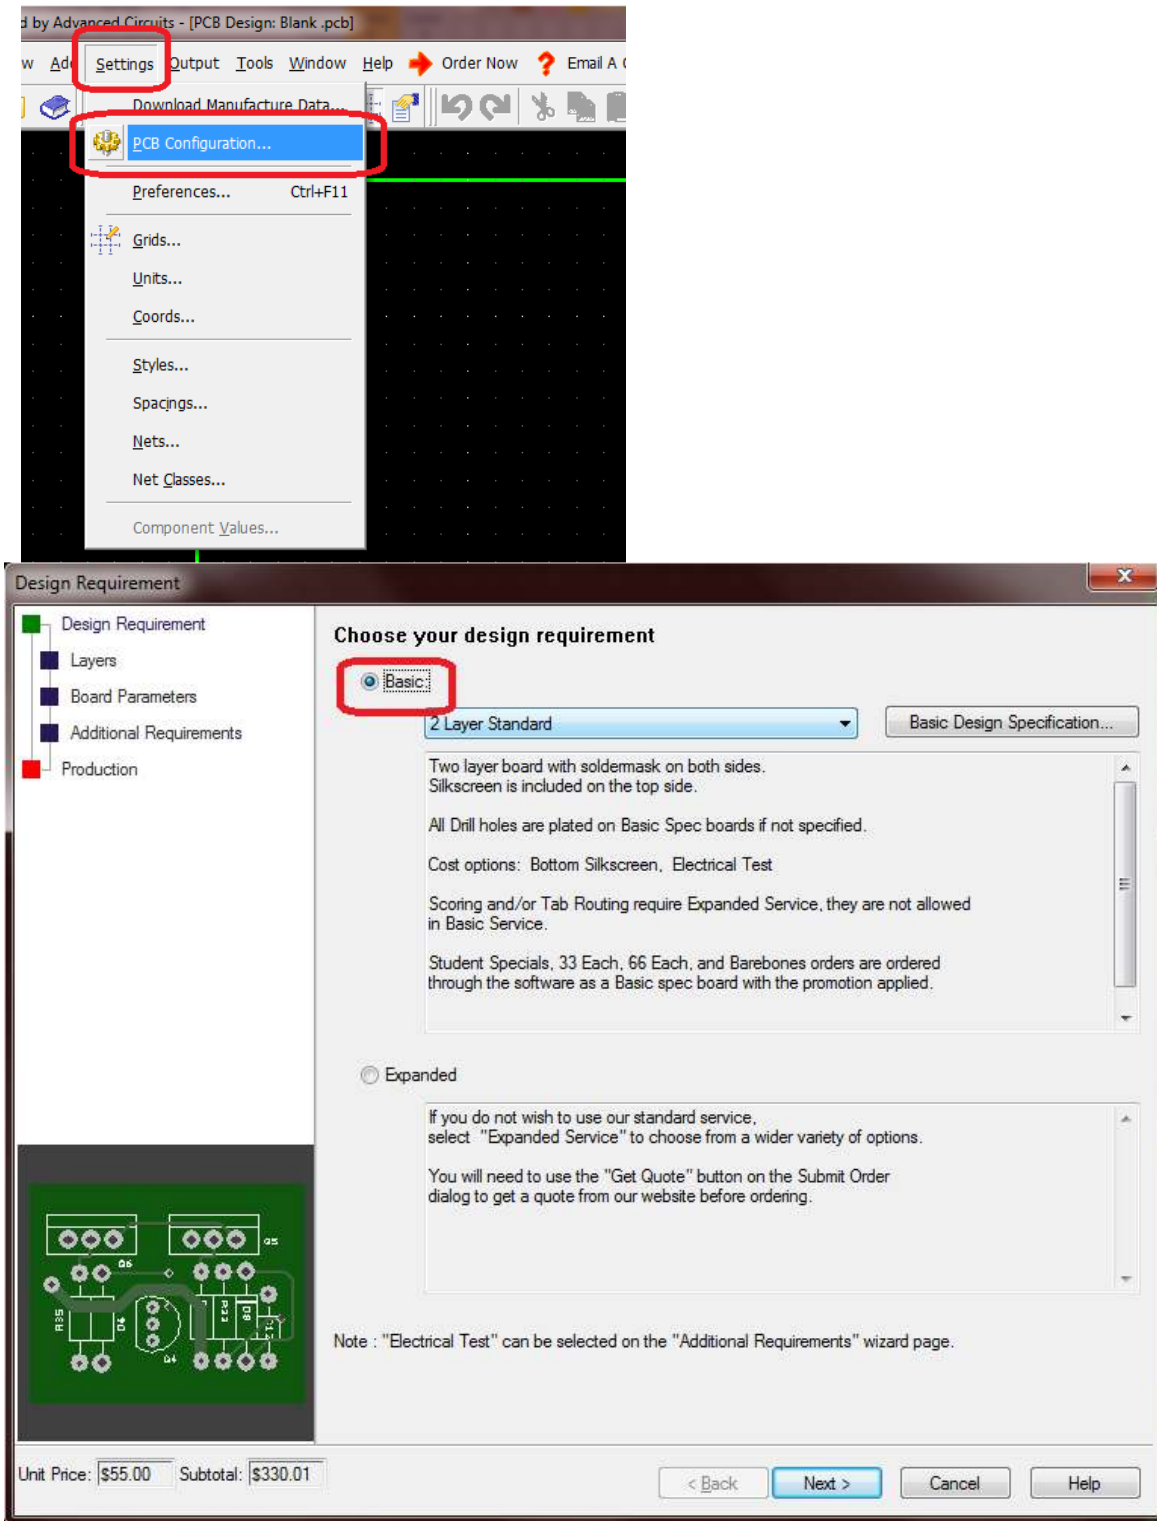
d by Advanced Circuits - [PCB Design: Blank .pcb]

w Ad Settings Output Tools Window Help Order Now Email A

Download Manufacture Data...
PCB Configuration...
Preferences... Ctrl+F11
Grids...
Units...
Coords...
Styles...
Spacings...
Nets...
Net Classes...
Component Values...

Design Requirement

Design Requirement
Layers
Board Parameters
Additional Requirements
Production

Choose your design requirement

Basic

2 Layer Standard

Basic Design Specification...

Two layer board with soldermask on both sides.
Silkscreen is included on the top side.

All Drill holes are plated on Basic Spec boards if not specified.

Cost options: Bottom Silkscreen, Electrical Test

Scoring and/or Tab Routing require Expanded Service, they are not allowed in Basic Service.

Student Specials, 33 Each, 66 Each, and Barebones orders are ordered through the software as a Basic spec board with the promotion applied.

Expanded

If you do not wish to use our standard service, select "Expanded Service" to choose from a wider variety of options.

You will need to use the "Get Quote" button on the Submit Order dialog to get a quote from our website before ordering.

Note : "Electrical Test" can be selected on the "Additional Requirements" wizard page.

Unit Price: $55.00 Subtotal: $330.01

< Back Next > Cancel Help